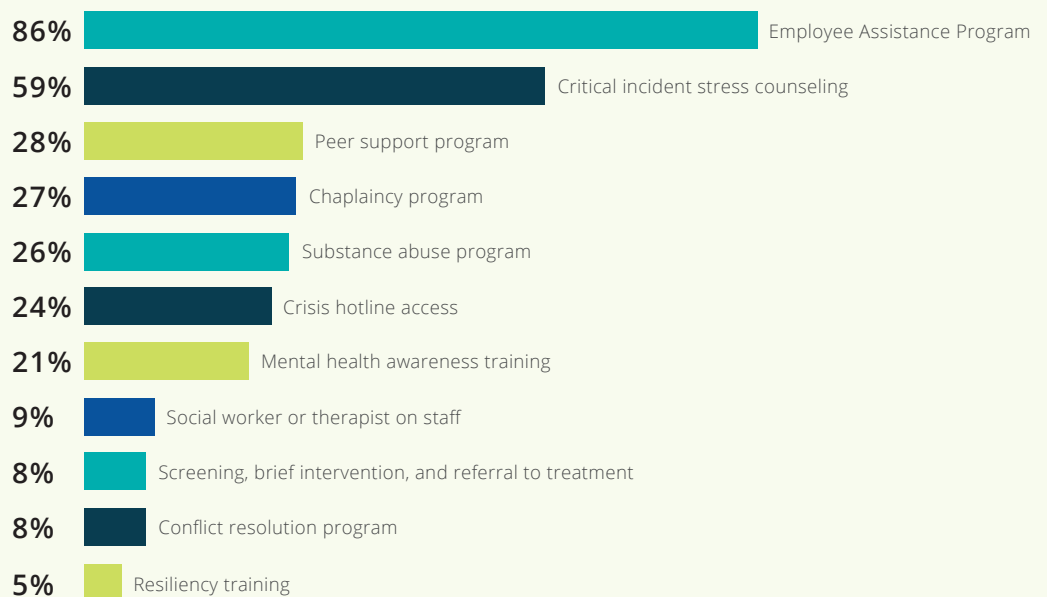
86% Employee Assistance Program
59% Critical incident stress counseling
28% Peer support program
27% Chaplaincy program
26% Substance abuse program
24% Crisis hotline access
21% Mental health awareness training
9% Social worker or therapist on staff
8% Screening, brief intervention, and referral to treatment
8% Conflict resolution program
5% Resiliency training